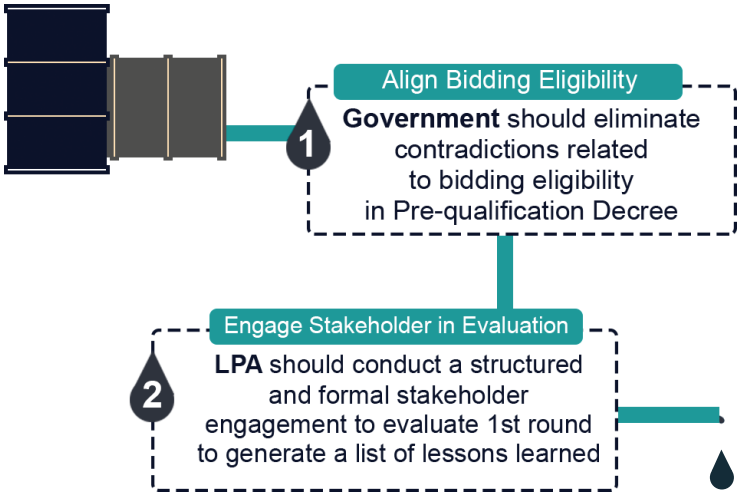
1

Align Bidding Eligibility

**Government** should eliminate contradictions related to bidding eligibility in Pre-qualification Decree

2

Engage Stakeholder in Evaluation

**LPA** should conduct a structured and formal stakeholder engagement to evaluate 1st round to generate a list of lessons learned